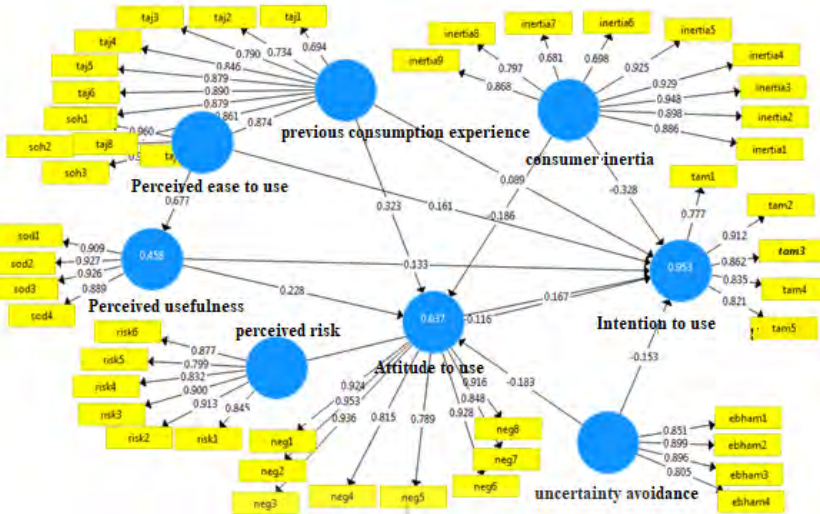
taj3
taj2
taj1
taj4
taj5
taj6
soh1
soh2
soh3
taj8
0.790
0.734
0.694
0.846
0.879
0.890
0.879
0.861
0.874
0.960
previous consumption experience
inertia8
inertia7
inertia6
inertia5
inertia9
inertia4
inertia3
inertia2
inertia1
0.797
0.681
0.698
0.925
0.868
0.929
0.948
0.898
0.886
consumer inertia
Perceived ease to use
0.677
0.323
0.161
0.089
-0.186
-0.328
tam1
tam2
tam3
tam4
tam5
0.777
0.912
0.862
0.835
0.821
sod1
sod2
sod3
sod4
0.909
0.927
0.926
0.889
0.458
0.133
0.953
Perceived usefulness
0.228
perceived risk
0.637
0.167
0.116
Intention to use
risk6
risk5
risk4
risk3
risk2
risk1
0.877
0.799
0.832
0.900
0.913
0.845
Attitude to use
-0.153
-0.183
0.924
0.953
0.936
0.815
0.789
0.916
0.848
0.928
neg1
neg2
neg3
neg4
neg5
neg6
neg7
neg8
ebham1
ebham2
ebham3
ebham4
0.851
0.899
0.896
0.805
uncertainty avoidance